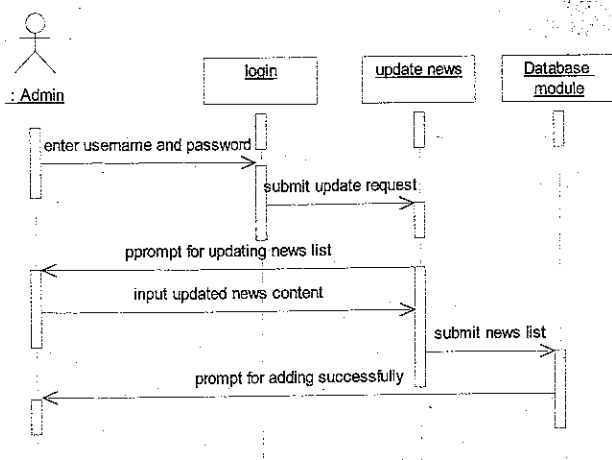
: Admin

login

update news

Database module

enter username and password

submit update request

pprompt for updating news list

input updated news content

submit news list

prompt for adding successfully